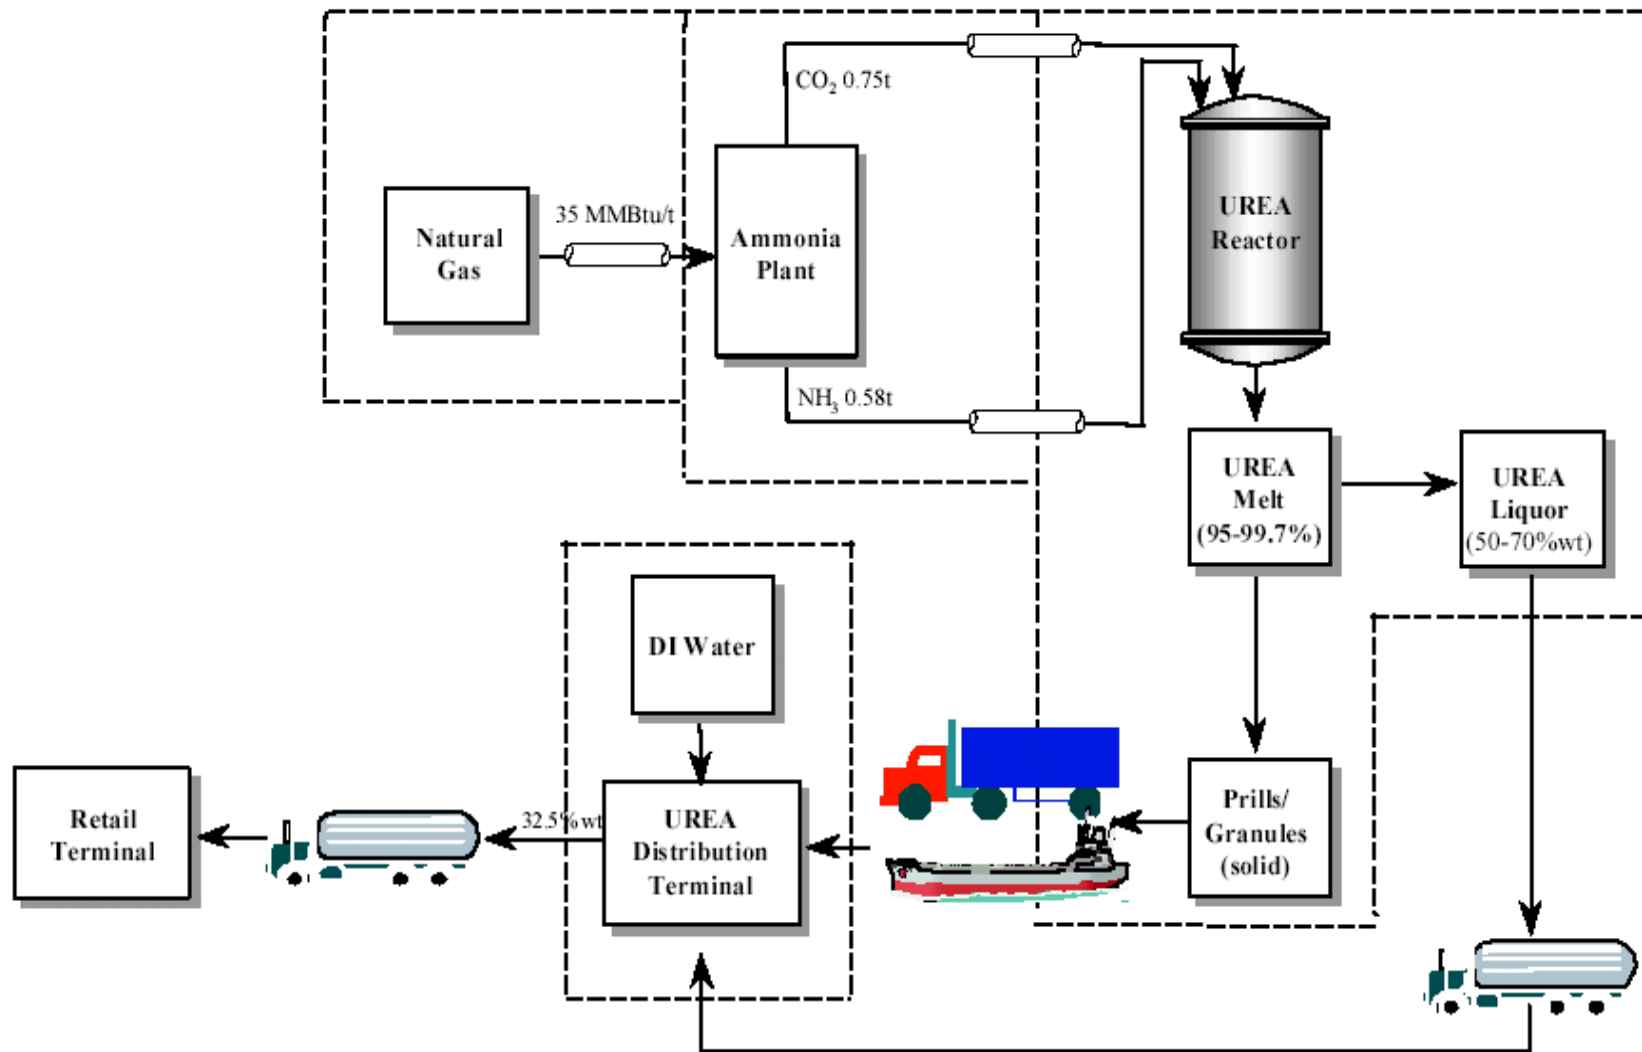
$CO_2$ 0.75t

Natural Gas

35 MMBtu/t

Ammonia Plant

UREA Reactor

$NH_3$ 0.58t

UREA Melt (95-99.7%)

UREA Liquor (50-70%wt)

DI Water

Prills/ Granules (solid)

Retail Terminal

32.5%wt

UREA Distribution Terminal